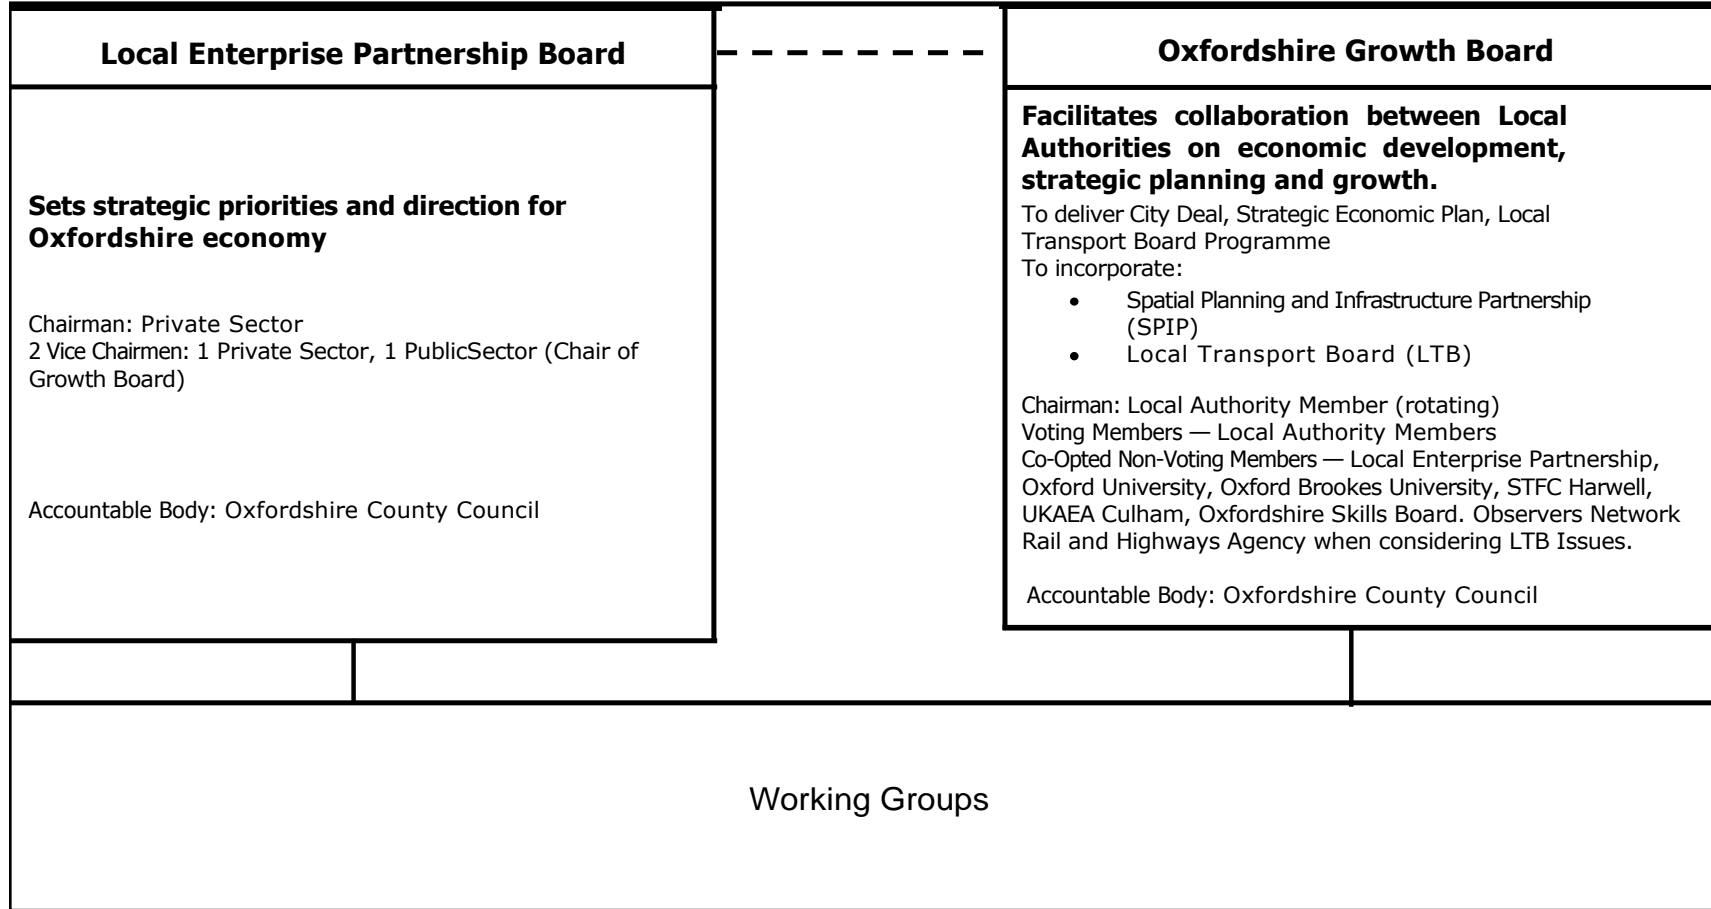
Local Enterprise Partnership Board

Sets strategic priorities and direction for Oxfordshire economy

Chairman: Private Sector
2 Vice Chairmen: 1 Private Sector, 1 PublicSector (Chair of Growth Board)

Accountable Body: Oxfordshire County Council

Oxfordshire Growth Board

Facilitates collaboration between Local Authorities on economic development, strategic planning and growth.
To deliver City Deal, Strategic Economic Plan, Local Transport Board Programme
To incorporate:
• Spatial Planning and Infrastructure Partnership (SPIP)
• Local Transport Board (LTB)

Chairman: Local Authority Member (rotating)
Voting Members — Local Authority Members
Co-Opted Non-Voting Members — Local Enterprise Partnership, Oxford University, Oxford Brookes University, STFC Harwell, UKAEA Culham, Oxfordshire Skills Board. Observers Network Rail and Highways Agency when considering LTB Issues.

Accountable Body: Oxfordshire County Council

Working Groups